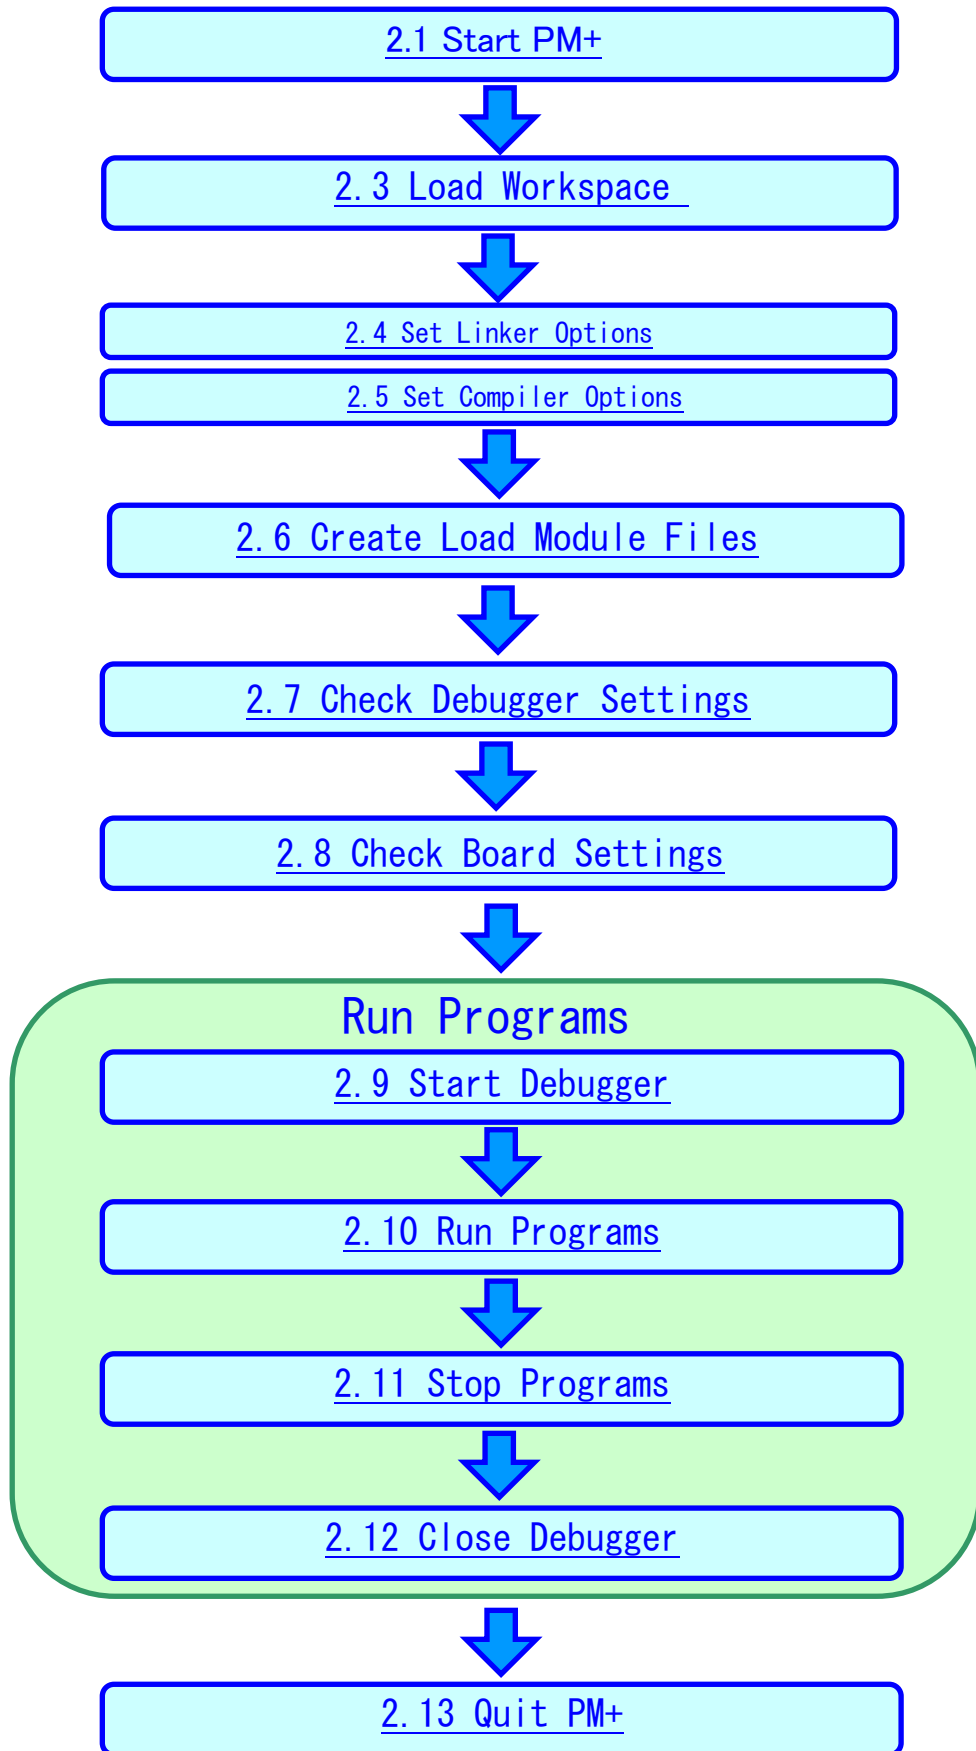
2.1 Start PM+

2.3 Load Workspace

2.4 Set Linker Options

2.5 Set Compiler Options

2.6 Create Load Module Files

2.7 Check Debugger Settings

2.8 Check Board Settings

Run Programs

2.9 Start Debugger

2.10 Run Programs

2.11 Stop Programs

2.12 Close Debugger

2.13 Quit PM+